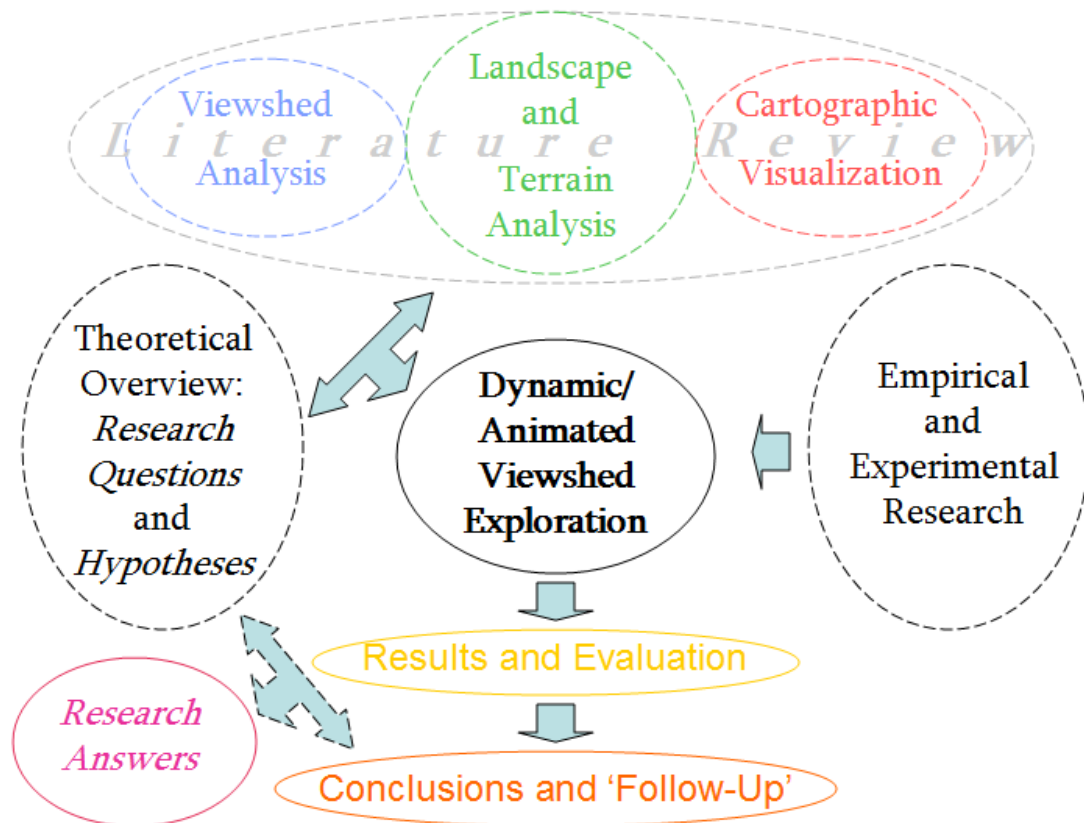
Literature Review

Viewshed Analysis

Landscape and Terrain Analysis

Cartographic Visualization

Theoretical Overview: *Research Questions* and *Hypotheses*

**Dynamic/ Animated Viewshed Exploration**

Empirical and Experimental Research

Results and Evaluation

*Research Answers*

Conclusions and 'Follow-Up'